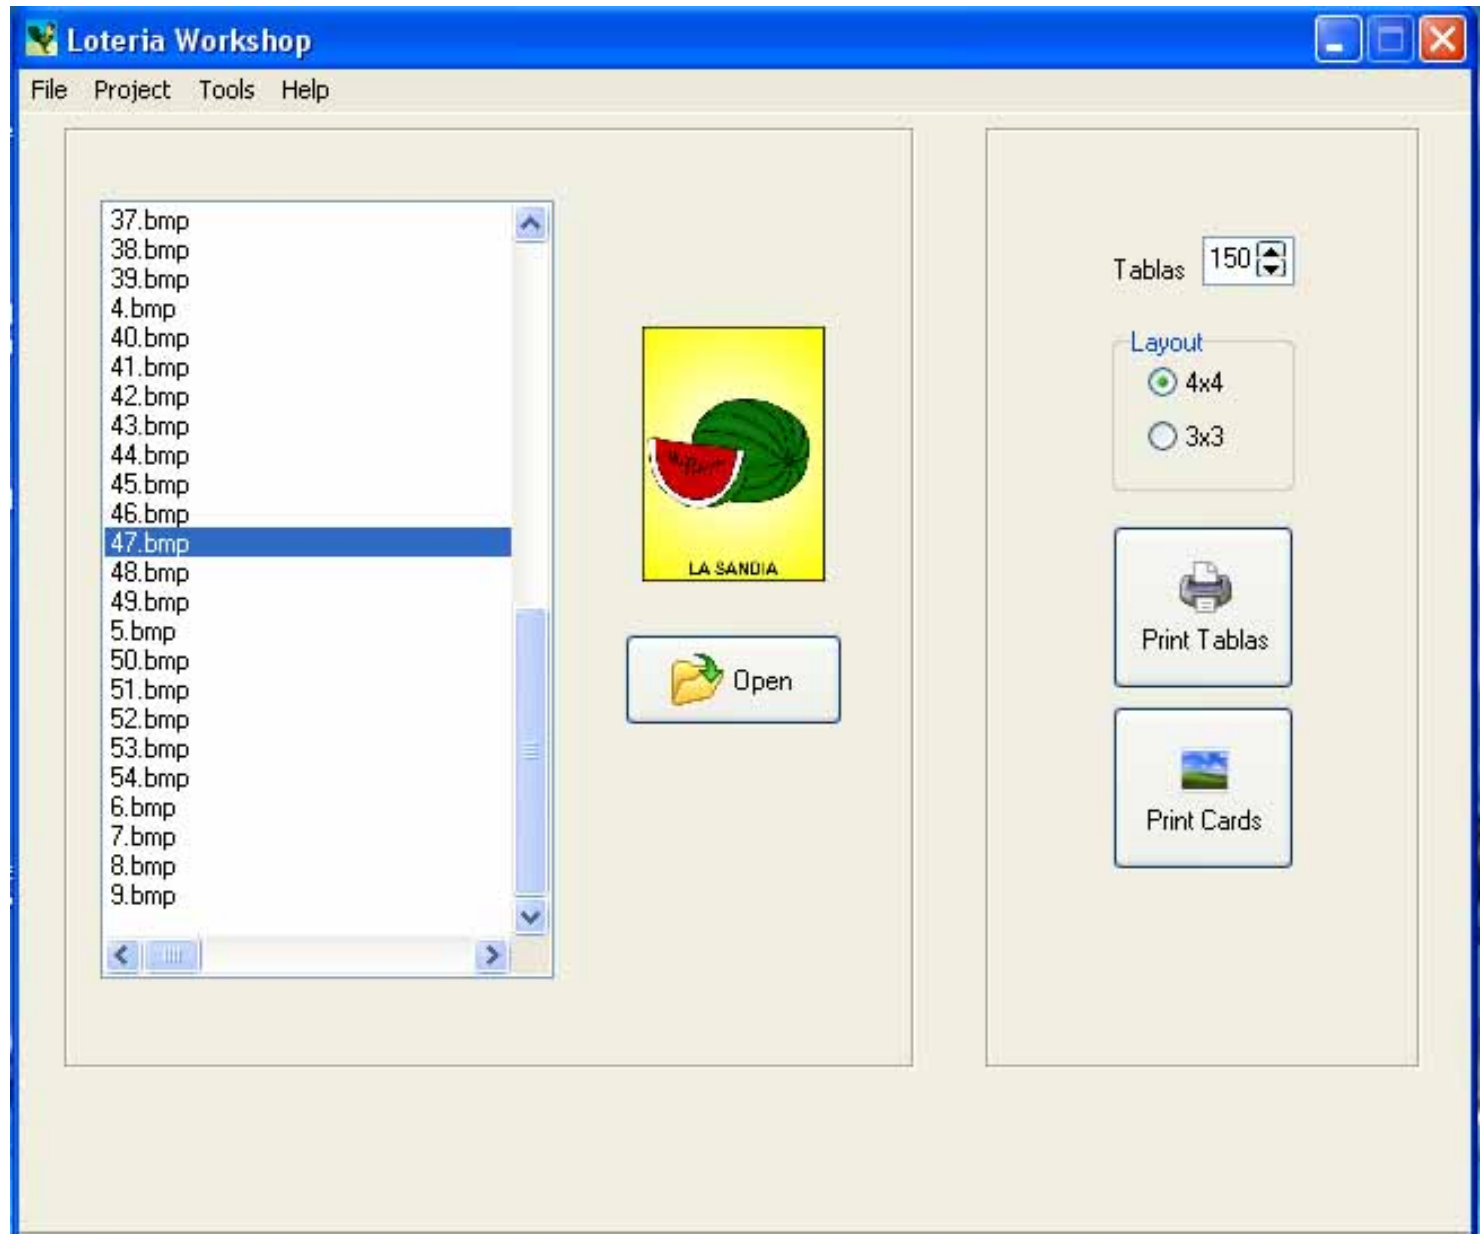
Loteria Workshop

File Project Tools Help

37.bmp
38.bmp
39.bmp
4.bmp
40.bmp
41.bmp
42.bmp
43.bmp
44.bmp
45.bmp
46.bmp
47.bmp
48.bmp
49.bmp
5.bmp
50.bmp
51.bmp
52.bmp
53.bmp
54.bmp
6.bmp
7.bmp
8.bmp
9.bmp

LA SANDIA

Open

Tablas 150

Layout
4x4
3x3

Print Tablas

Print Cards